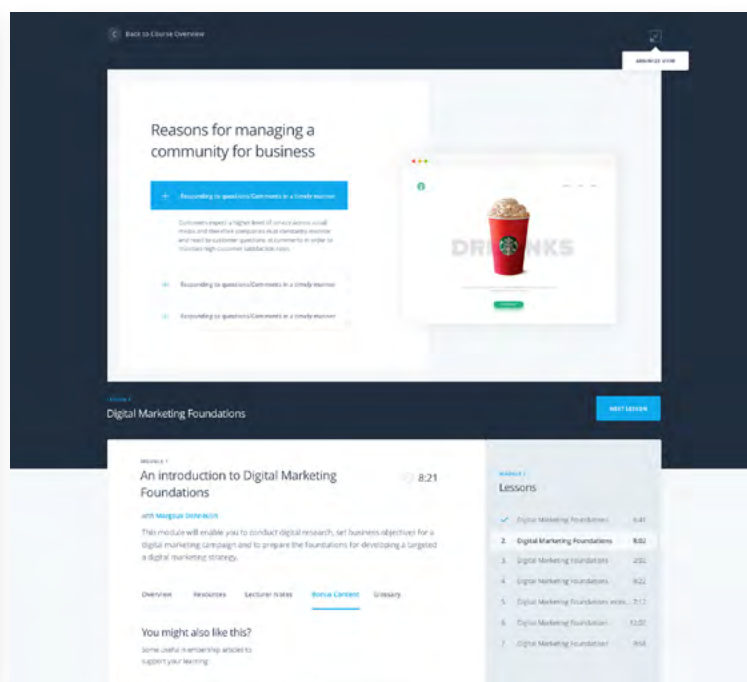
Back to Course Overview

MINIMIZE VIEW

Reasons for managing a community for business

Responding to questions/Comments in a timely manner

Customers expect a higher level of service across social media and therefore companies must constantly monitor and react to customer questions or comments in order to maintain high customer satisfaction rates.

Responding to questions/Comments in a timely manner

Responding to questions/Comments in a timely manner

DRINKS

LESSON 1
Digital Marketing Foundations

NEXT LESSON

MODULE 1
An introduction to Digital Marketing Foundations

8:21

with Margaux Dennison

This module will enable you to conduct digital research, set business objectives for a digital marketing campaign and to prepare the foundations for developing a targeted a digital marketing strategy.

Overview Resources Lecturer Notes Bonus Content Glossary

You might also like this?

Some useful membership articles to support your learning

MODULE 1
Lessons

Digital Marketing Foundations 6:41
2. Digital Marketing Foundations 8:02
3. Digital Marketing Foundations 2:02
4. Digital Marketing Foundations 6:22
5. Digital Marketing Foundations wee... 7:12
6. Digital Marketing Foundations 12:02
7. Digital Marketing Foundations 9:58